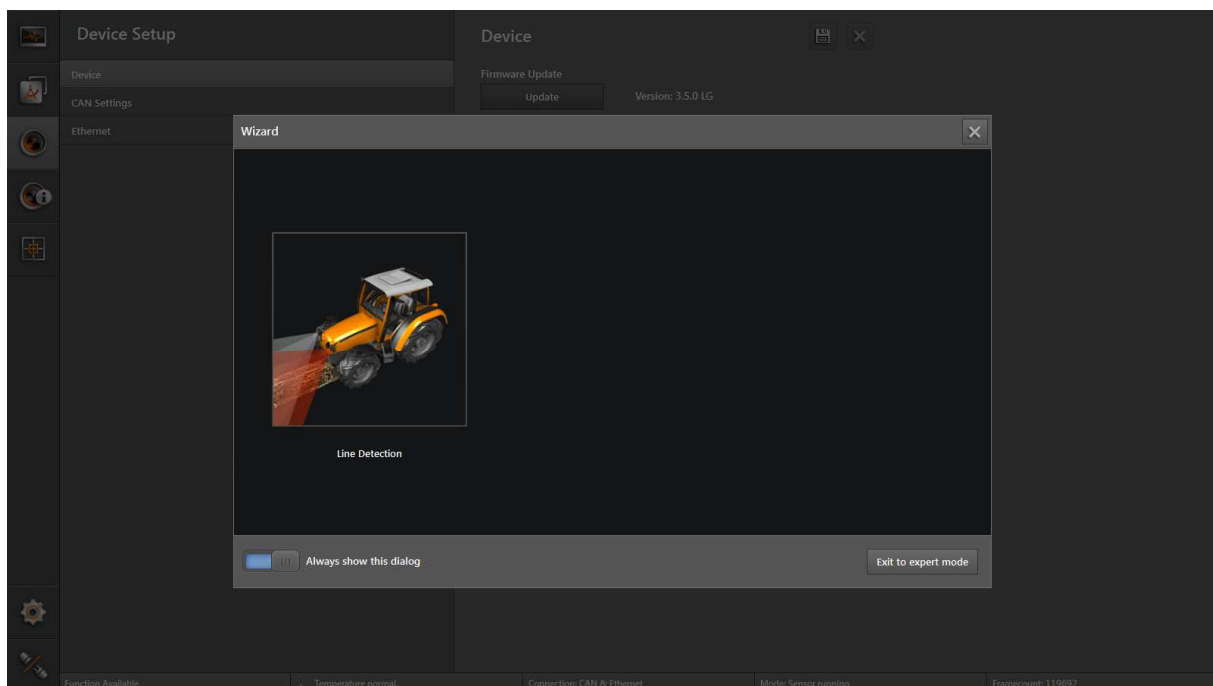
Device Setup

Device

CAN Settings

Ethernet

Device

Firmware Update

Update

Version: 3.5.0 LG

Wizard

Line Detection

Always show this dialog

Exit to expert mode

Function Available

Temperature normal.

Connection: CAN & Ethernet

Mode: Sensor running

Framecount: 119692